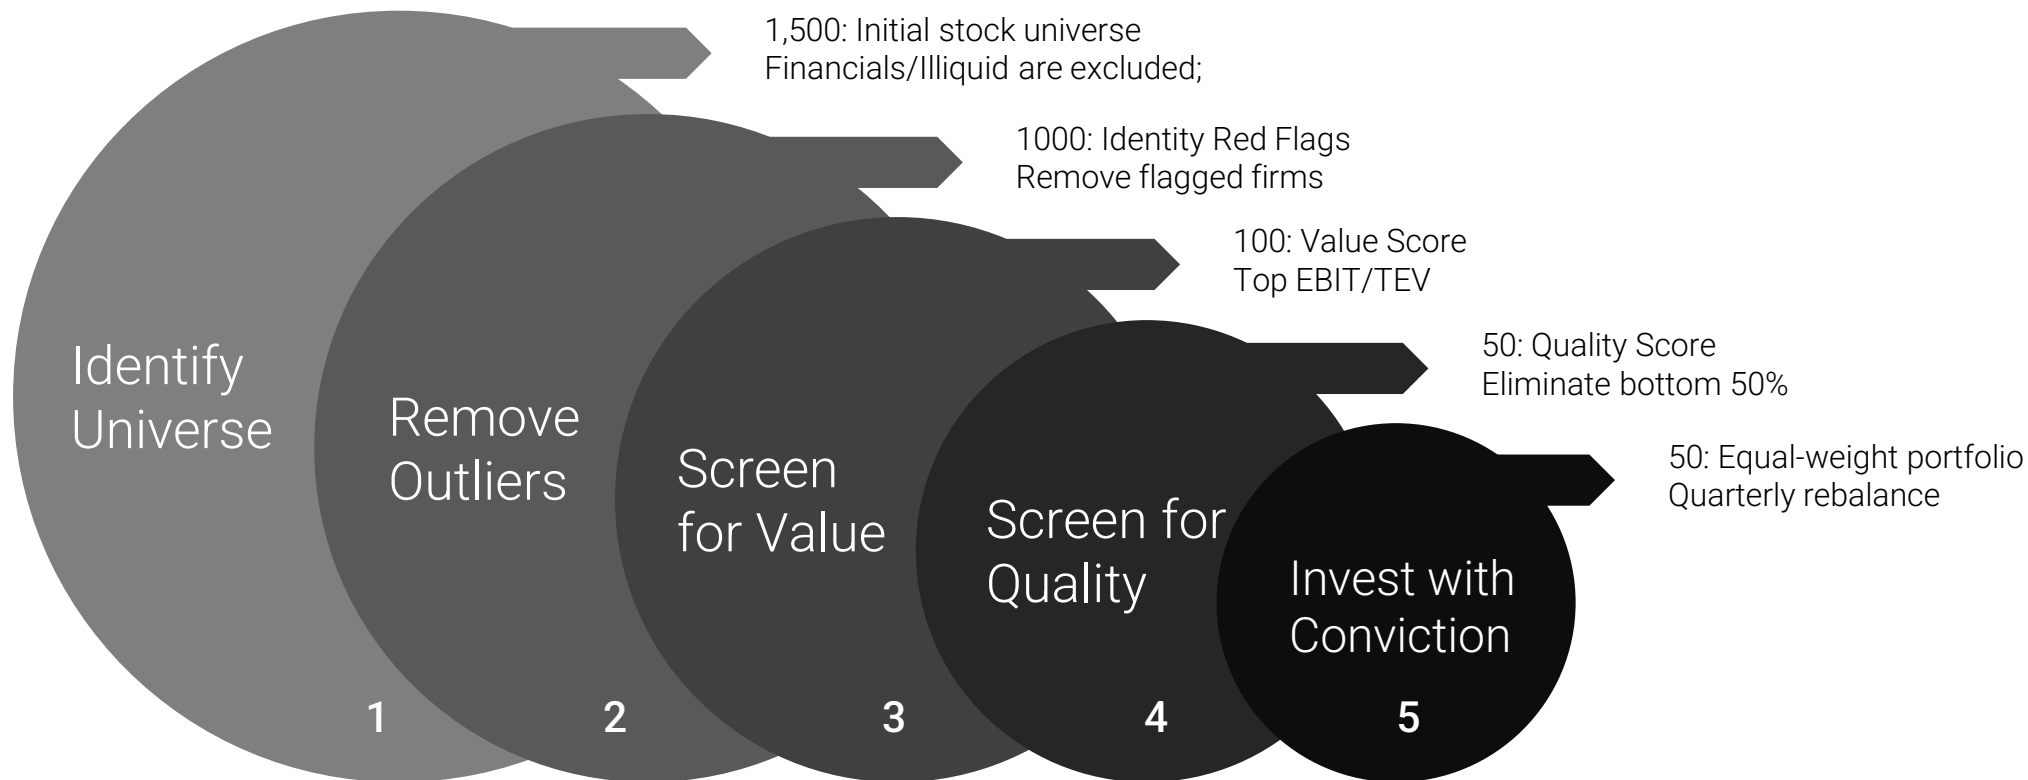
1,500: Initial stock universe
Financials/Illiquid are excluded;

1000: Identity Red Flags
Remove flagged firms

100: Value Score
Top EBIT/TEV

50: Quality Score
Eliminate bottom 50%

50: Equal-weight portfolio
Quarterly rebalance

Identify Universe

1

Remove Outliers

2

Screen for Value

3

Screen for Quality

4

Invest with Conviction

5